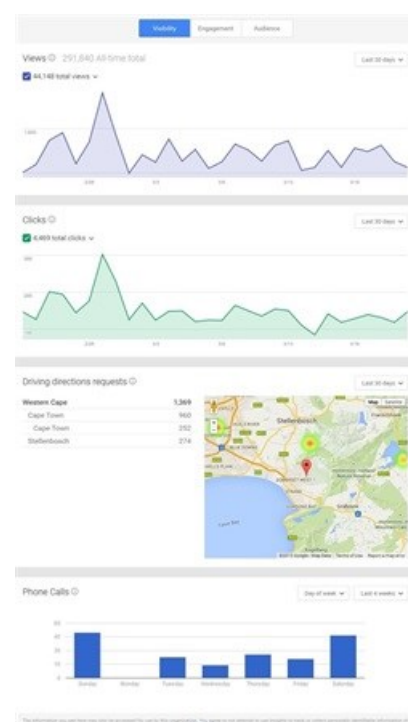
Visibility Engagement Audience

Views ⓘ 291,840 All-time total

Last 30 days

44,148 total views

Clicks ⓘ

Last 30 days

6,469 total clicks

Driving directions requests ⓘ

Last 30 days

| | |
|---|---|
| Western Cape | 1,369 |
| Cape Town | 960 |
| Cape Town | 252 |
| Stellenbosch | 274 |

Map Satellite

Stellenbosch

False Bay

Phone Calls ⓘ

Day of week Last 4 weeks

Sunday Monday Tuesday Wednesday Thursday Friday Saturday

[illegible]